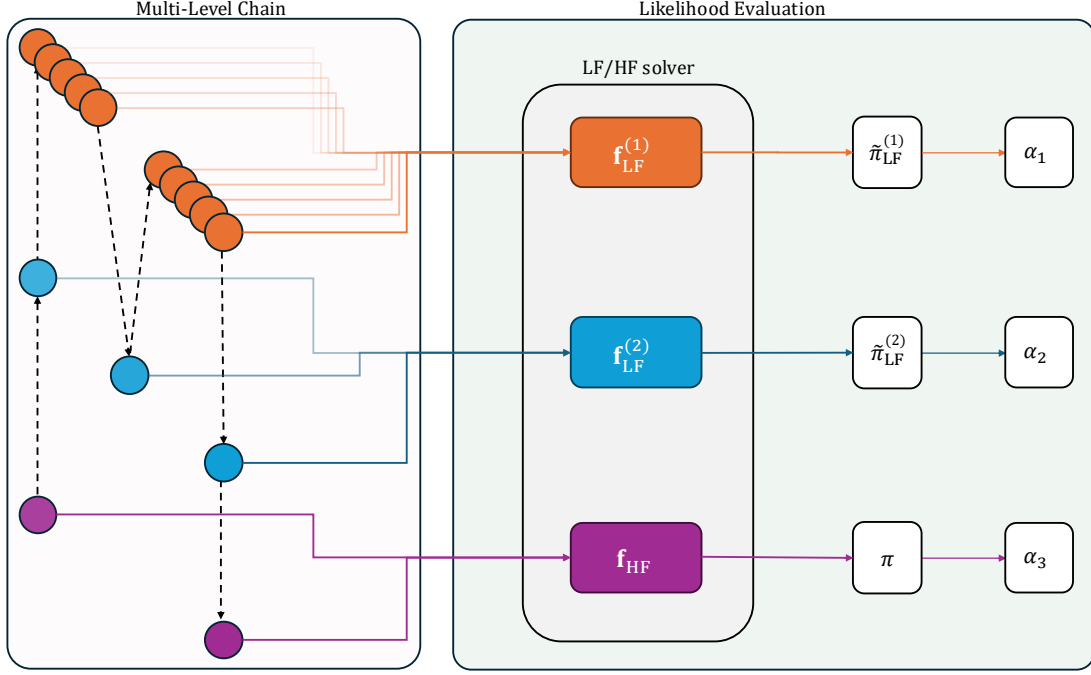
Multi-Level Chain

Likelihood Evaluation

LF/HF solver

$\mathbf{f}_{\mathrm{LF}}^{(1)}$

$\tilde{\pi}_{\mathrm{LF}}^{(1)}$

$\alpha_1$

$\mathbf{f}_{\mathrm{LF}}^{(2)}$

$\tilde{\pi}_{\mathrm{LF}}^{(2)}$

$\alpha_2$

$\mathbf{f}_{\mathrm{HF}}$

$\pi$

$\alpha_3$